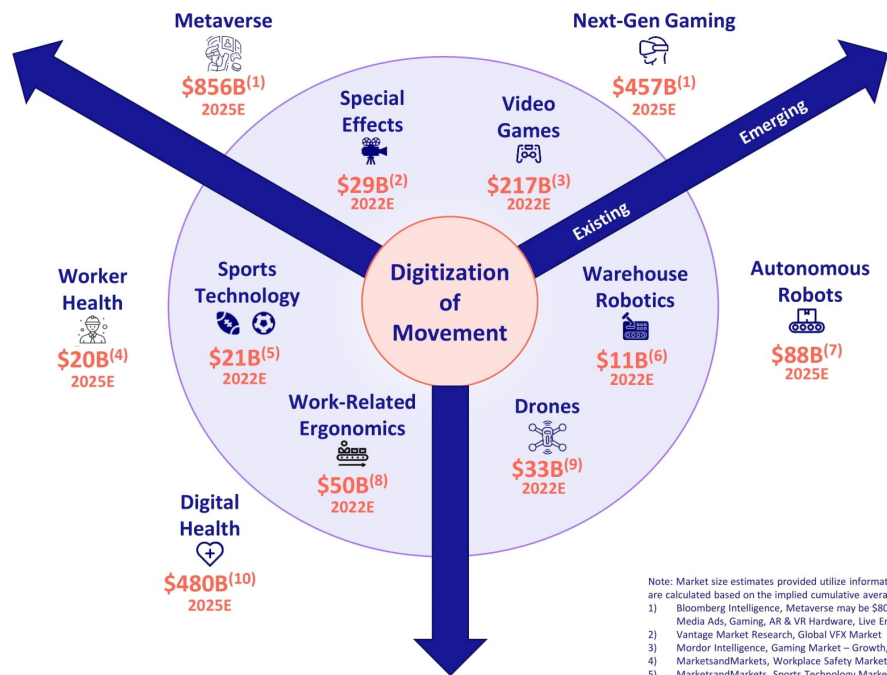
Metaverse
$856B$^{(1)}$
2025E

Next-Gen Gaming
$457B$^{(1)}$
2025E

Special Effects
$29B$^{(2)}$
2022E

Video Games
$217B$^{(3)}$
2022E

Emerging

Existing

Worker Health
$20B$^{(4)}$
2025E

Sports Technology
$21B$^{(5)}$
2022E

Digitization of Movement

Warehouse Robotics
$11B$^{(6)}$
2022E

Autonomous Robots
$88B$^{(7)}$
2025E

Work-Related Ergonomics
$50B$^{(8)}$
2022E

Drones
$33B$^{(9)}$
2022E

Digital Health
$480B$^{(10)}$
2025E

Note: Market size estimates provided utilize informat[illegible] are calculated based on the implied cumulative avera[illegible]
1) Bloomberg Intelligence, Metaverse may be $80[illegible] Media Ads, Gaming, AR & VR Hardware, Live E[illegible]
2) Vantage Market Research, Global VFX Market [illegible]
3) Mordor Intelligence, Gaming Market – Growth, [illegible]
4) MarketsandMarkets, Workplace Safety Market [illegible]
5) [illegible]